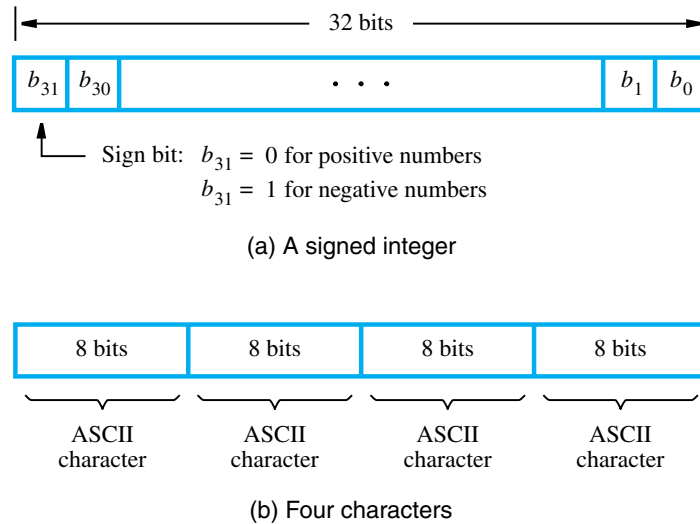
32 bits

$b_{31}$ $b_{30}$ . . . $b_1$ $b_0$

Sign bit: $b_{31} = 0$ for positive numbers
$b_{31} = 1$ for negative numbers

(a) A signed integer

| 8 bits | 8 bits | 8 bits | 8 bits |
|---|---|---|---|

ASCII character ASCII character ASCII character ASCII character

(b) Four characters